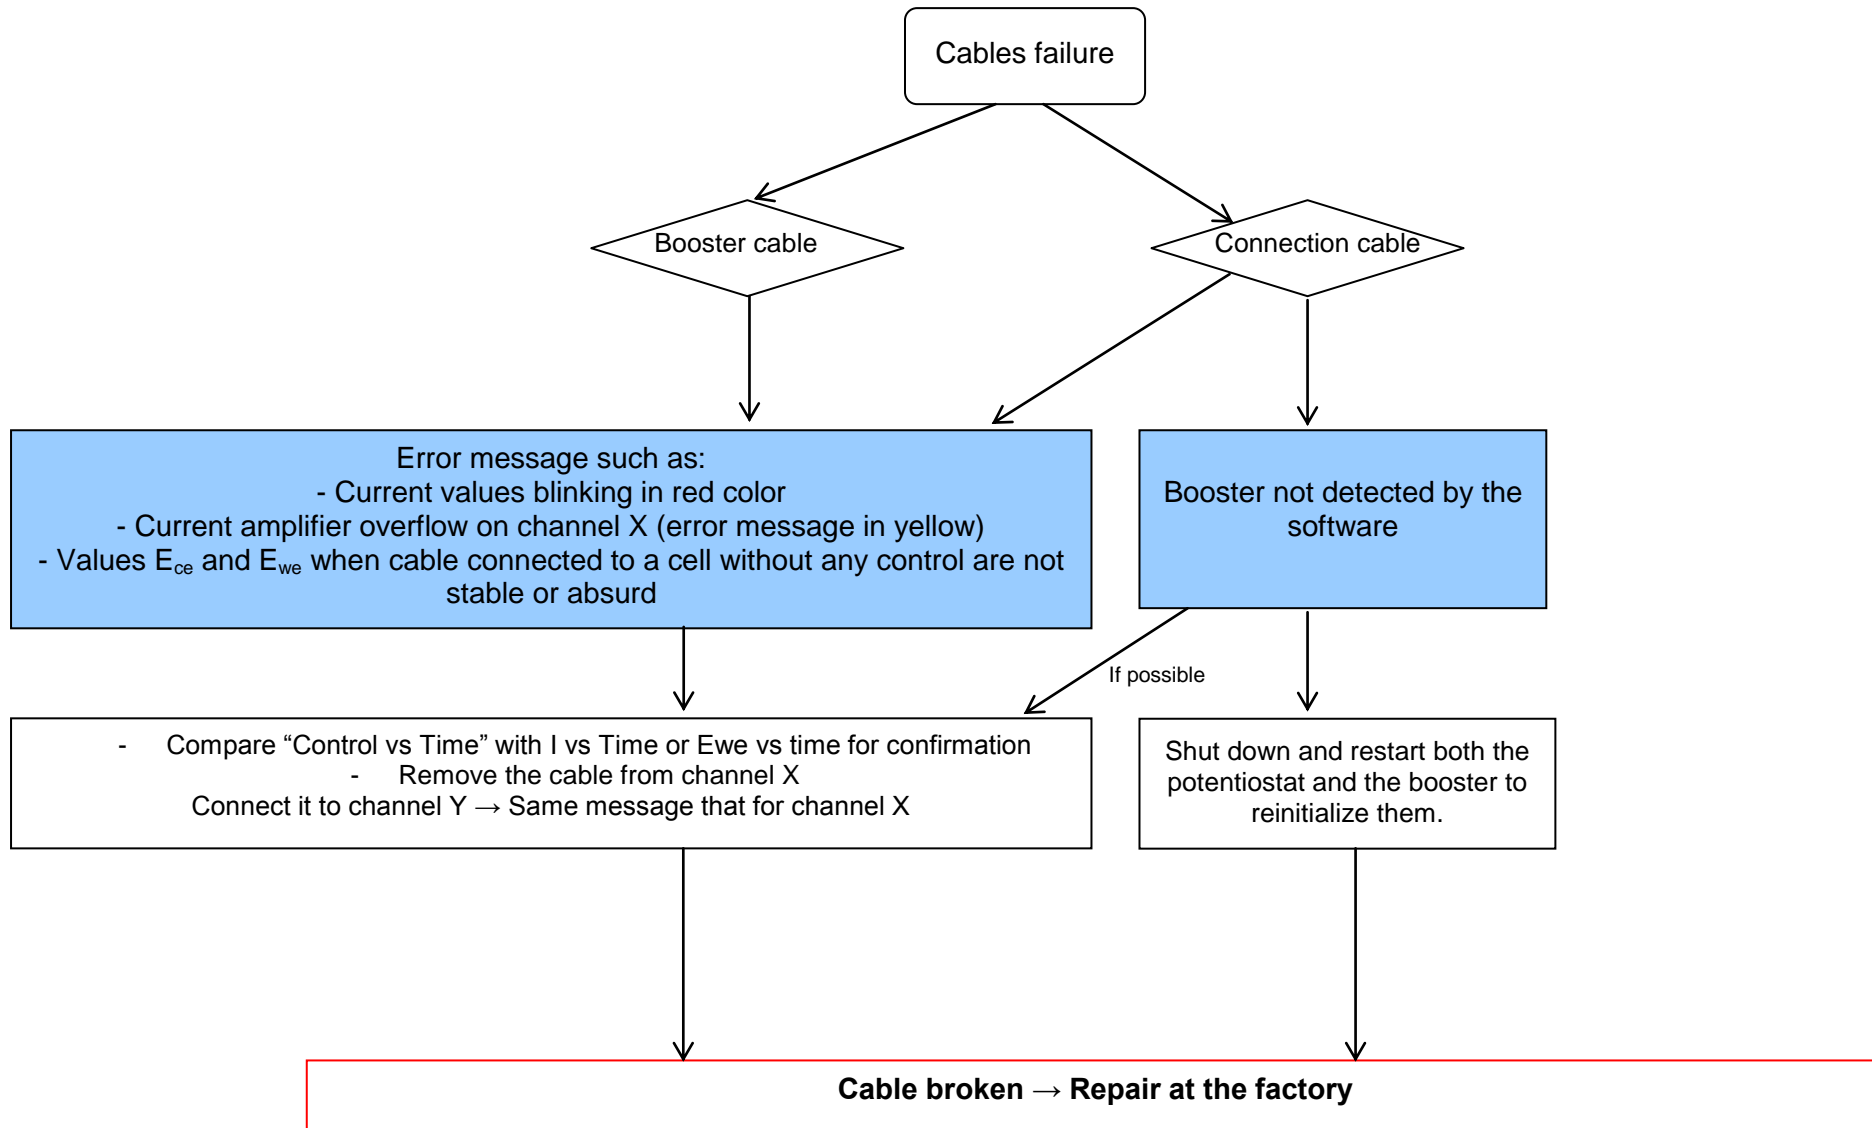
Cables failure

Booster cable

Connection cable

Error message such as:
- Current values blinking in red color
- Current amplifier overflow on channel X (error message in yellow)
- Values $E_{ce}$ and $E_{we}$ when cable connected to a cell without any control are not stable or absurd

Booster not detected by the software

If possible

- Compare “Control vs Time” with I vs Time or Ewe vs time for confirmation
- Remove the cable from channel X
Connect it to channel Y → Same message that for channel X

Shut down and restart both the potentiostat and the booster to reinitialize them.

**Cable broken → Repair at the factory**